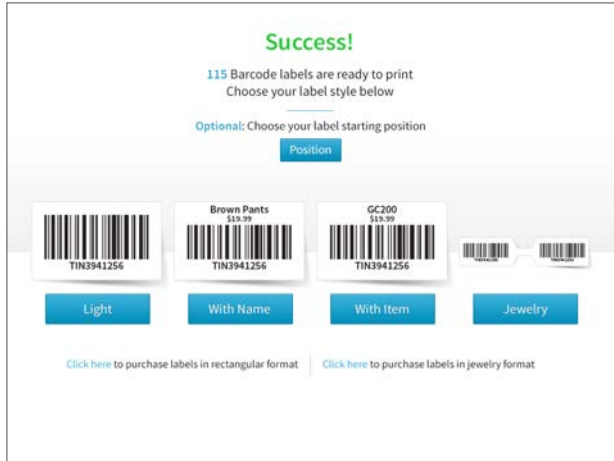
Success!

115 Barcode labels are ready to print
Choose your label style below

Optional: Choose your label starting position

Position

TIN3941256

Brown Pants
$19.99
TIN3941256

GC200
$19.99
TIN3941256

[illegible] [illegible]

Light

With Name

With Item

Jewelry

Click here to purchase labels in rectangular format

Click here to purchase labels in jewelry format